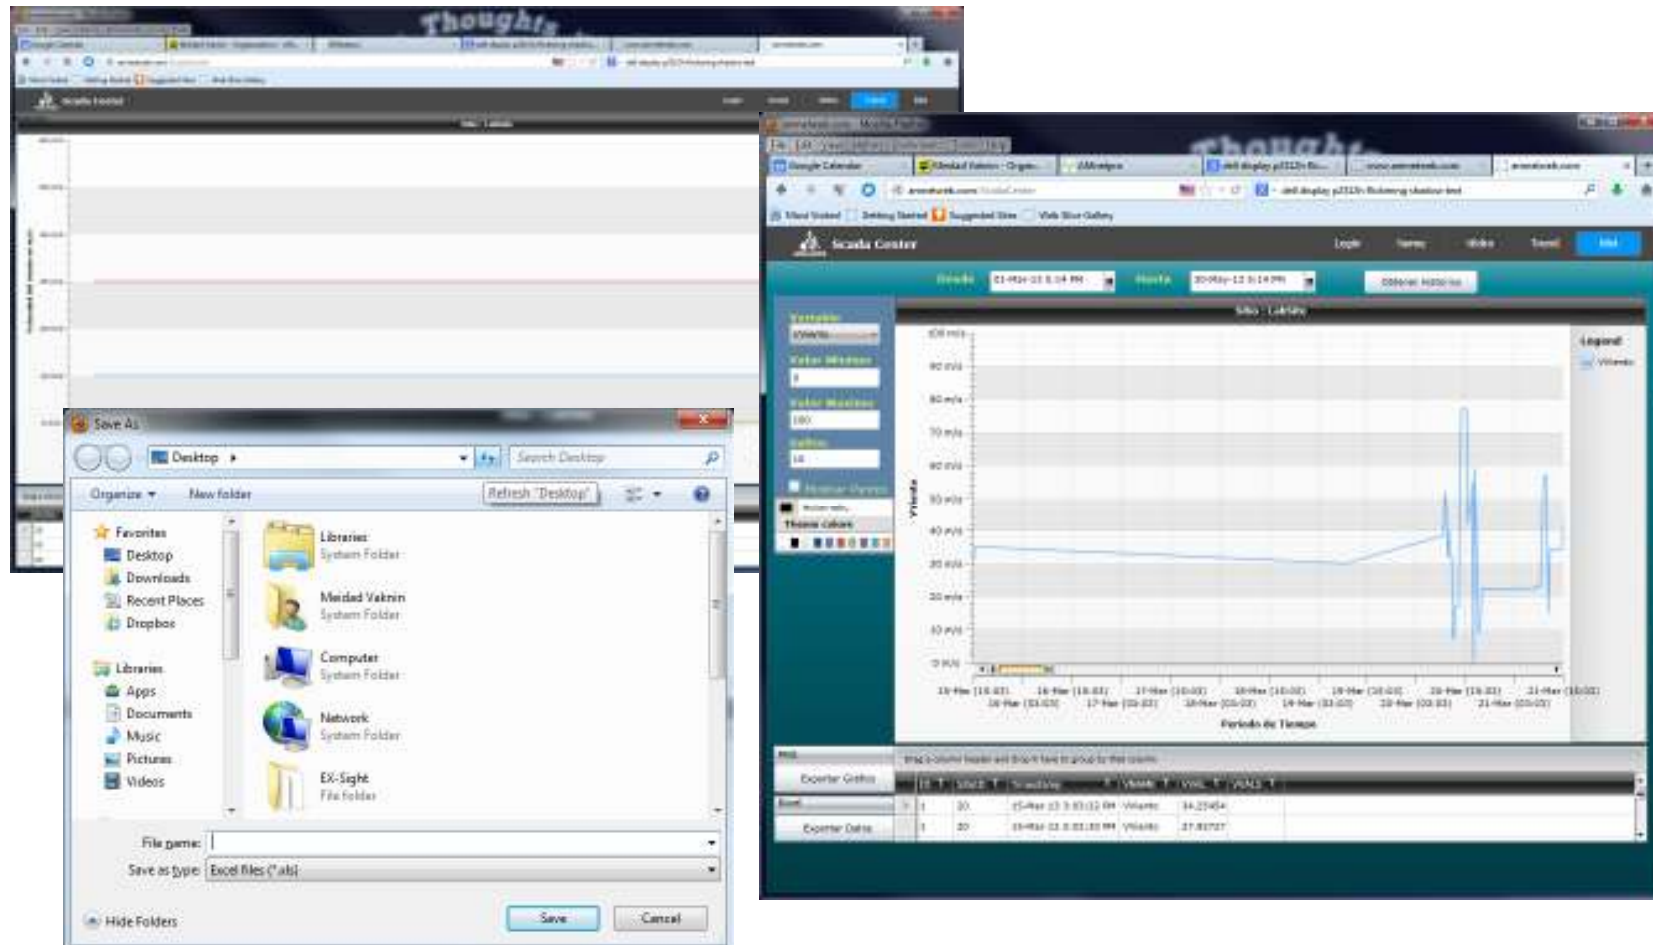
Thoughts

Scada Center

Save As

Desktop

Search Desktop

Organize ▾

New folder

Refresh "Desktop"

Favorites

Desktop

Downloads

Recent Places

Dropbox

Libraries

Apps

Documents

Music

Pictures

Videos

Libraries
System Folder

Meidad Vaknin
System Folder

Computer
System Folder

Network
System Folder

EX-Sight
File folder

File name:

Save as type: Excel files (*.xls)

Hide Folders

Save

Cancel

Thoughts

Google Calendar

Scada Center

Login

Trend

Desde

Hasta

Obtener Historico

Variable

Valor Minimo

Valor Maximo

Sitio - Lakisite

100 m/s

90 m/s

80 m/s

70 m/s

60 m/s

50 m/s

40 m/s

30 m/s

20 m/s

10 m/s

0 m/s

Viento

Legend

Periodo de Tiempo

Exportar Grafico

Exportar Datos

Theme colors